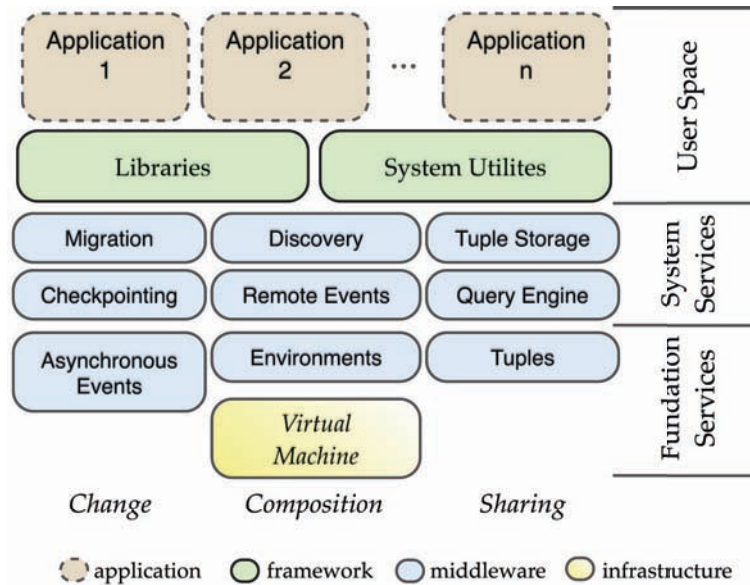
Application 1

Application 2

...

Application n

User Space

Libraries

System Utilites

Migration

Discovery

Tuple Storage

Checkpointing

Remote Events

Query Engine

System Services

Asynchronous Events

Environments

Tuples

Virtual Machine

Fundation Services

Change

Composition

Sharing

application

framework

middleware

infrastructure